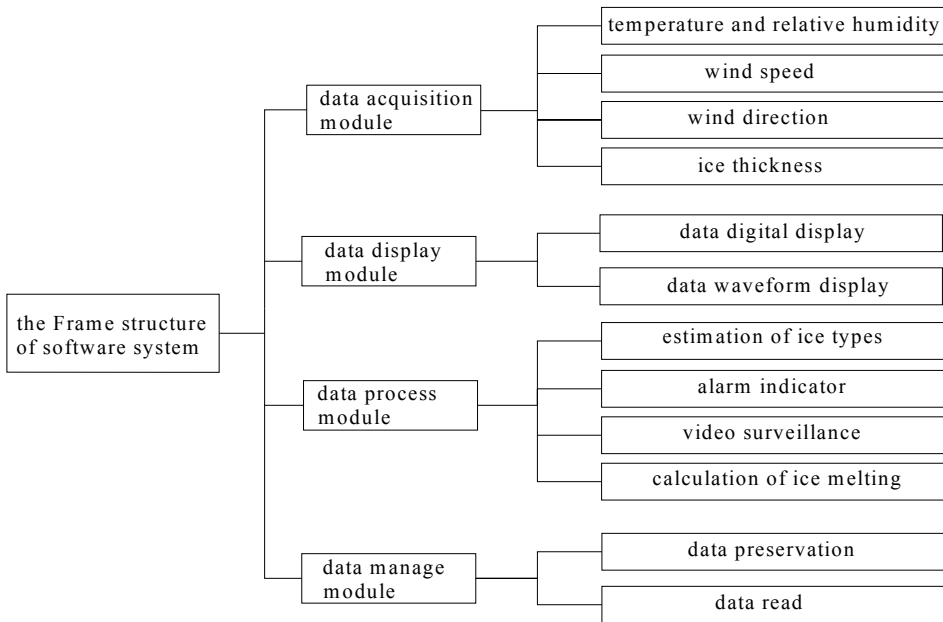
the Frame structure of software system

data acquisition module

temperature and relative humidity

wind speed

wind direction

ice thickness

data display module

data digital display

data waveform display

data process module

estimation of ice types

alarm indicator

video surveillance

calculation of ice melting

data manage module

data preservation

data read